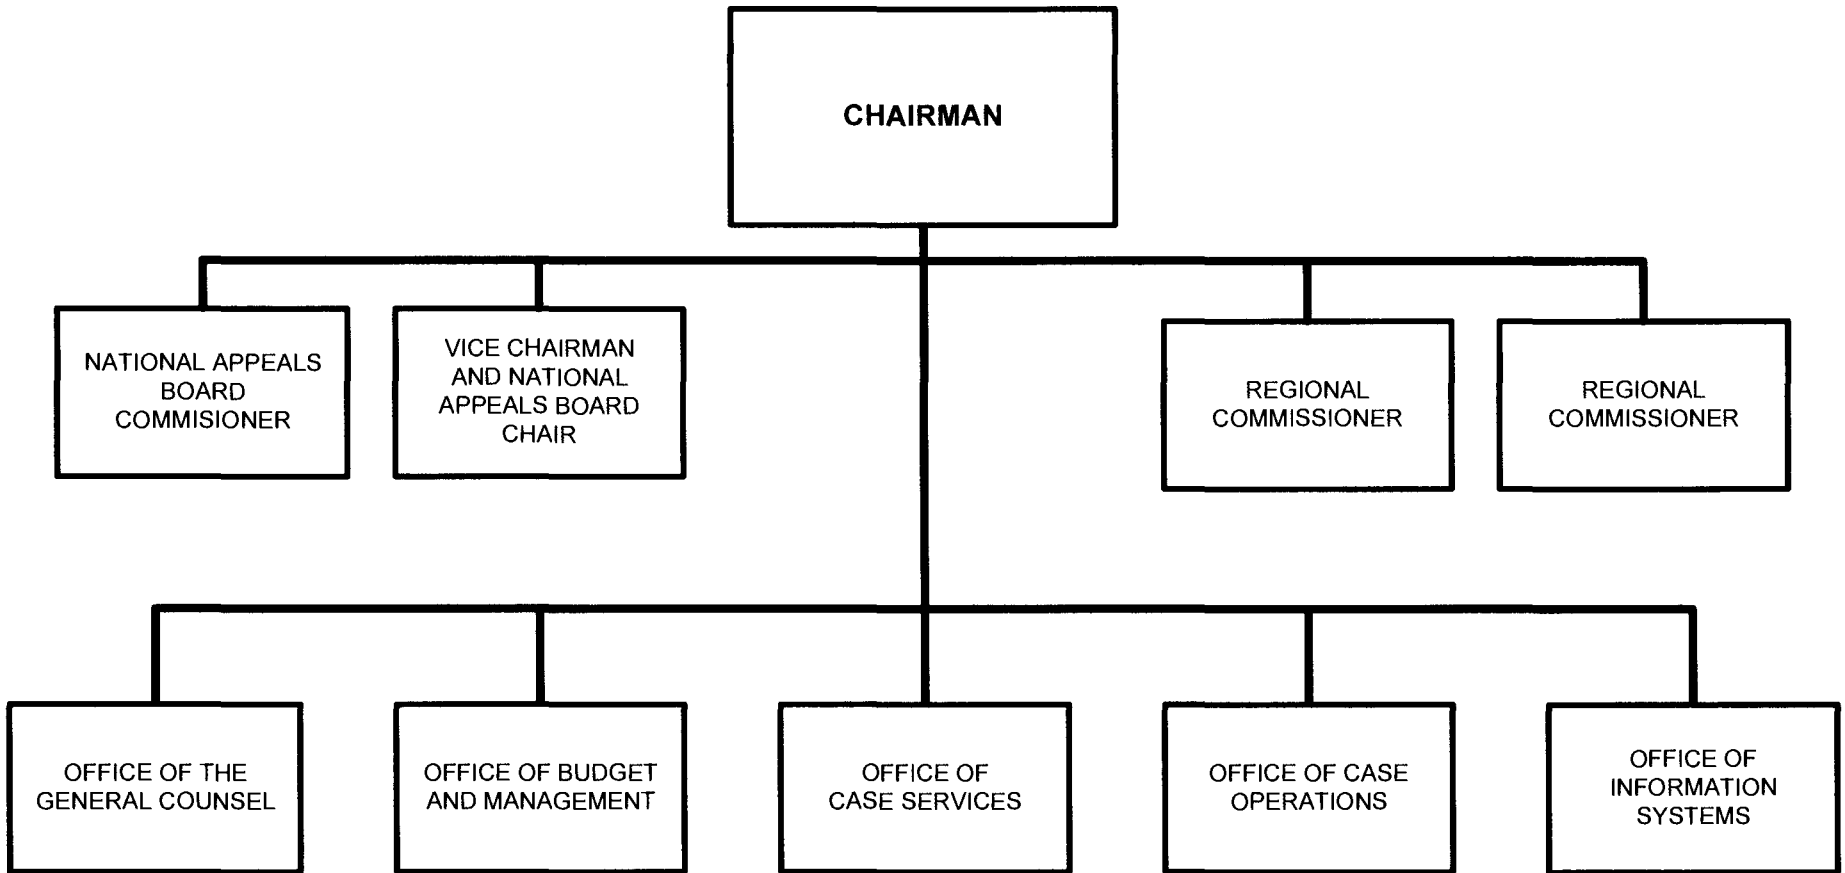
CHAIRMAN

NATIONAL APPEALS BOARD COMMISIONER

VICE CHAIRMAN AND NATIONAL APPEALS BOARD CHAIR

REGIONAL COMMISSIONER

REGIONAL COMMISSIONER

OFFICE OF THE GENERAL COUNSEL

OFFICE OF BUDGET AND MANAGEMENT

OFFICE OF CASE SERVICES

OFFICE OF CASE OPERATIONS

OFFICE OF INFORMATION SYSTEMS